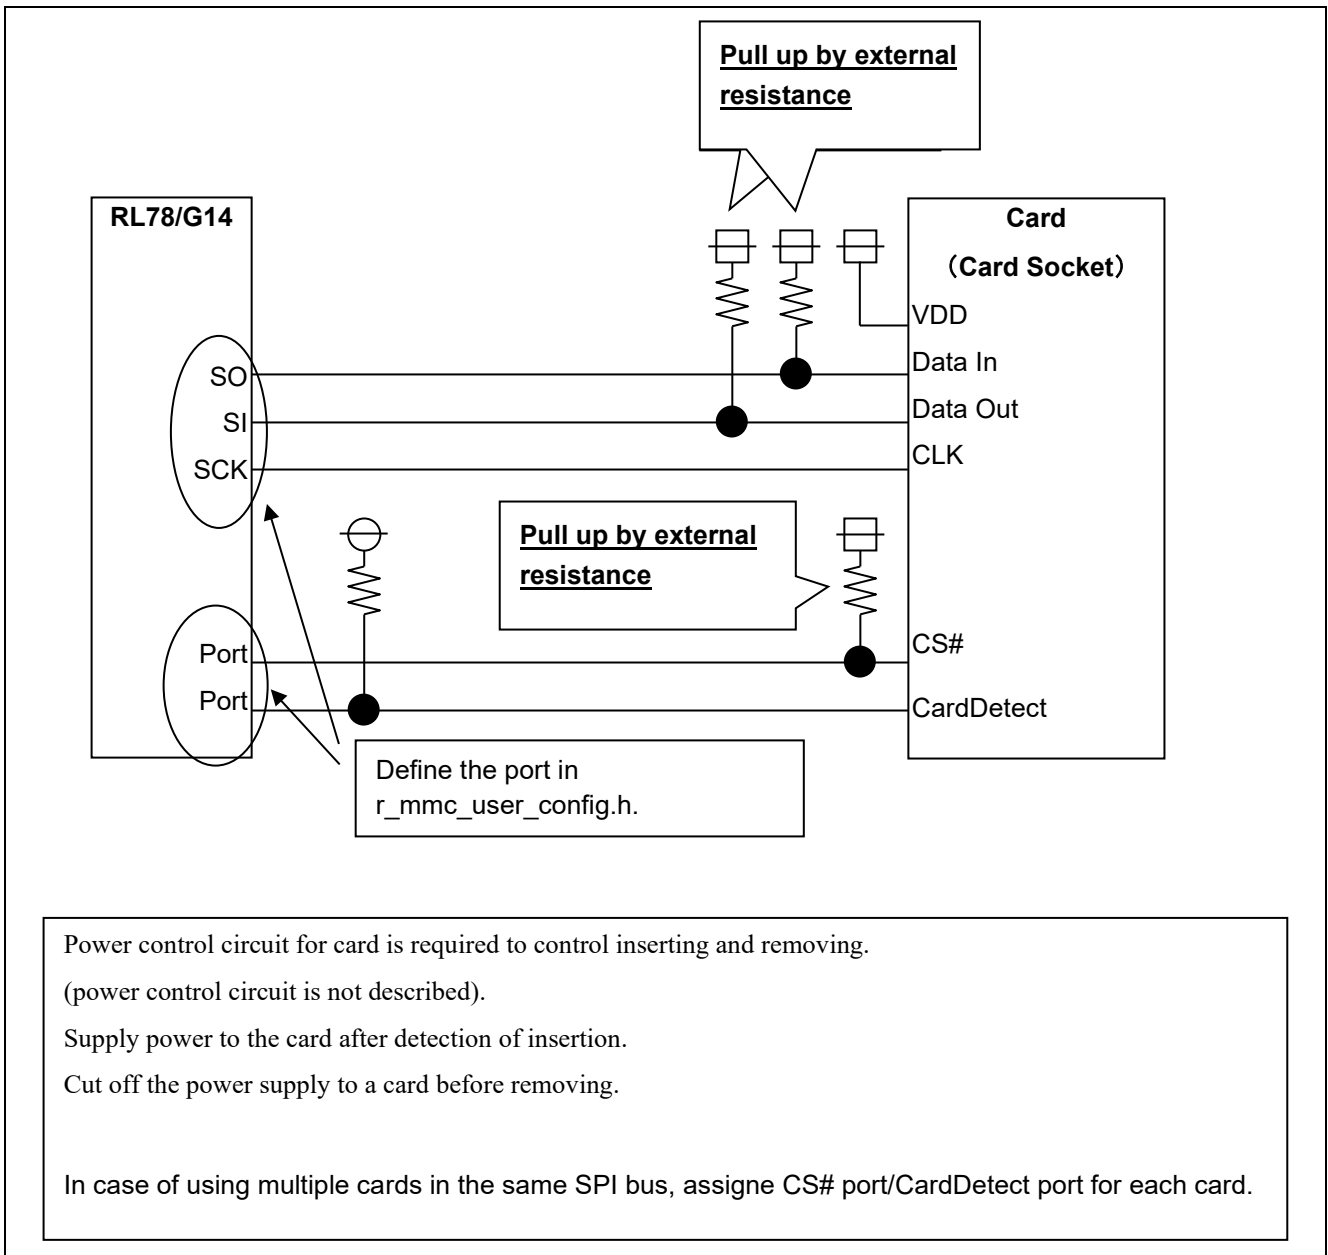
Pull up by external resistance

RL78/G14

Card
(Card Socket)

VDD
Data In
Data Out
CLK

SO
SI
SCK

Pull up by external resistance

CS#
CardDetect

Port
Port

Define the port in r_mmc_user_config.h.

Power control circuit for card is required to control inserting and removing.
(power control circuit is not described).
Supply power to the card after detection of insertion.
Cut off the power supply to a card before removing.

In case of using multiple cards in the same SPI bus, assigne CS# port/CardDetect port for each card.